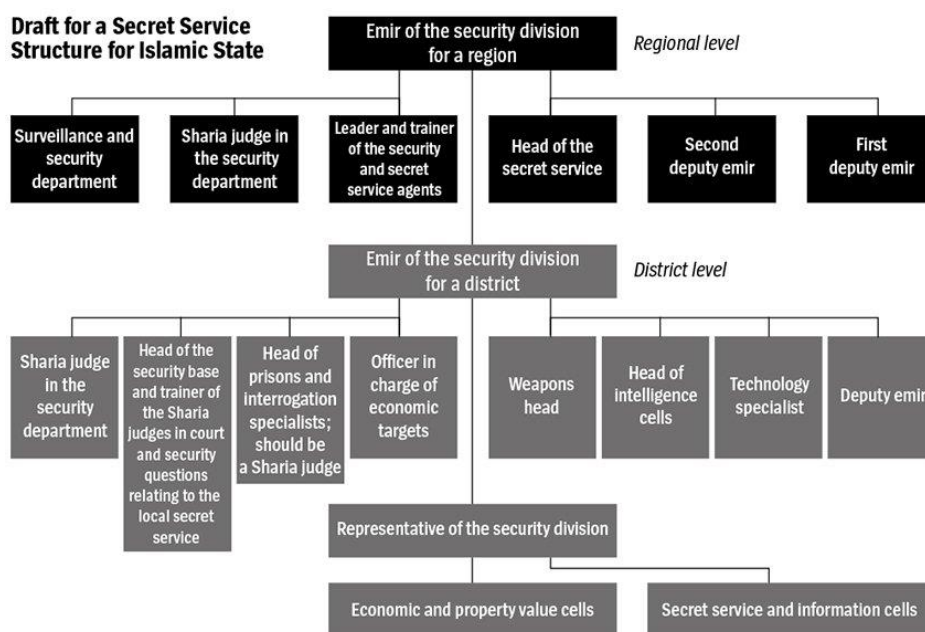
Draft for a Secret Service Structure for Islamic State

Emir of the security division for a region

Regional level

Surveillance and security department

Sharia judge in the security department

Leader and trainer of the security and secret service agents

Head of the secret service

Second deputy emir

First deputy emir

Emir of the security division for a district

District level

Sharia judge in the security department

Head of the security base and trainer of the Sharia judges in court and security questions relating to the local secret service

Head of prisons and interrogation specialists; should be a Sharia judge

Officer in charge of economic targets

Weapons head

Head of intelligence cells

Technology specialist

Deputy emir

Representative of the security division

Economic and property value cells

Secret service and information cells